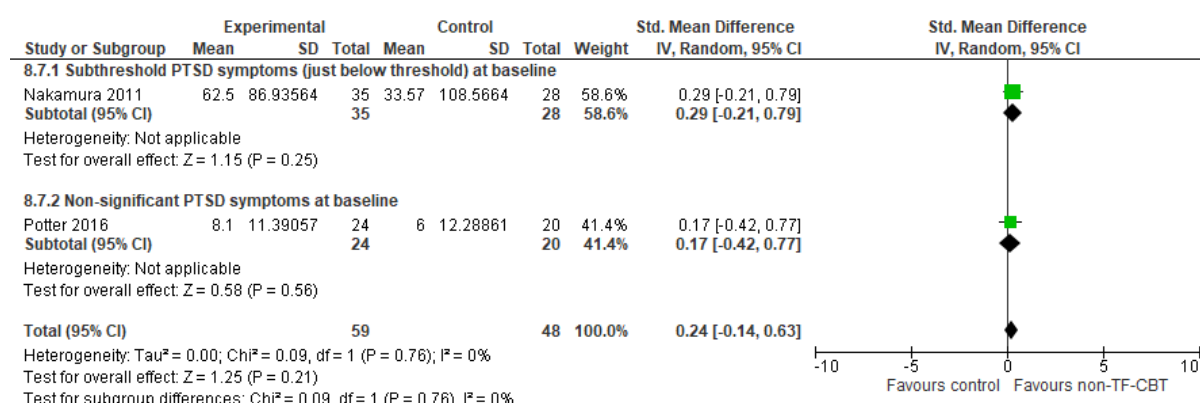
| Study or Subgroup | Experimental Mean | Experimental SD | Experimental Total | Control Mean | Control SD | Control Total | Weight | Std. Mean Difference IV, Random, 95% CI |
|---|---|---|---|---|---|---|---|---|
| **8.7.1 Subthreshold PTSD symptoms (just below threshold) at baseline** | | | | | | | | |
| Nakamura 2011 | 62.5 | 86.93564 | 35 | 33.57 | 108.5664 | 28 | 58.6% | 0.29 [-0.21, 0.79] |
| **Subtotal (95% CI)** | | | **35** | | | **28** | **58.6%** | **0.29 [-0.21, 0.79]** |
| Heterogeneity: Not applicable | | | | | | | | |
| Test for overall effect: Z = 1.15 (P = 0.25) | | | | | | | | |
| **8.7.2 Non-significant PTSD symptoms at baseline** | | | | | | | | |
| Potter 2016 | 8.1 | 11.39057 | 24 | 6 | 12.28861 | 20 | 41.4% | 0.17 [-0.42, 0.77] |
| **Subtotal (95% CI)** | | | **24** | | | **20** | **41.4%** | **0.17 [-0.42, 0.77]** |
| Heterogeneity: Not applicable | | | | | | | | |
| Test for overall effect: Z = 0.58 (P = 0.56) | | | | | | | | |
| **Total (95% CI)** | | | **59** | | | **48** | **100.0%** | **0.24 [-0.14, 0.63]** |

Heterogeneity: Tau² = 0.00; Chi² = 0.09, df = 1 (P = 0.76); I² = 0%
Test for overall effect: Z = 1.25 (P = 0.21)
Test for subgroup differences: Chi² = 0.09, df = 1 (P = 0.76), I² = 0%

Std. Mean Difference
IV, Random, 95% CI

-10 -5 0 5 10
Favours control Favours non-TF-CBT